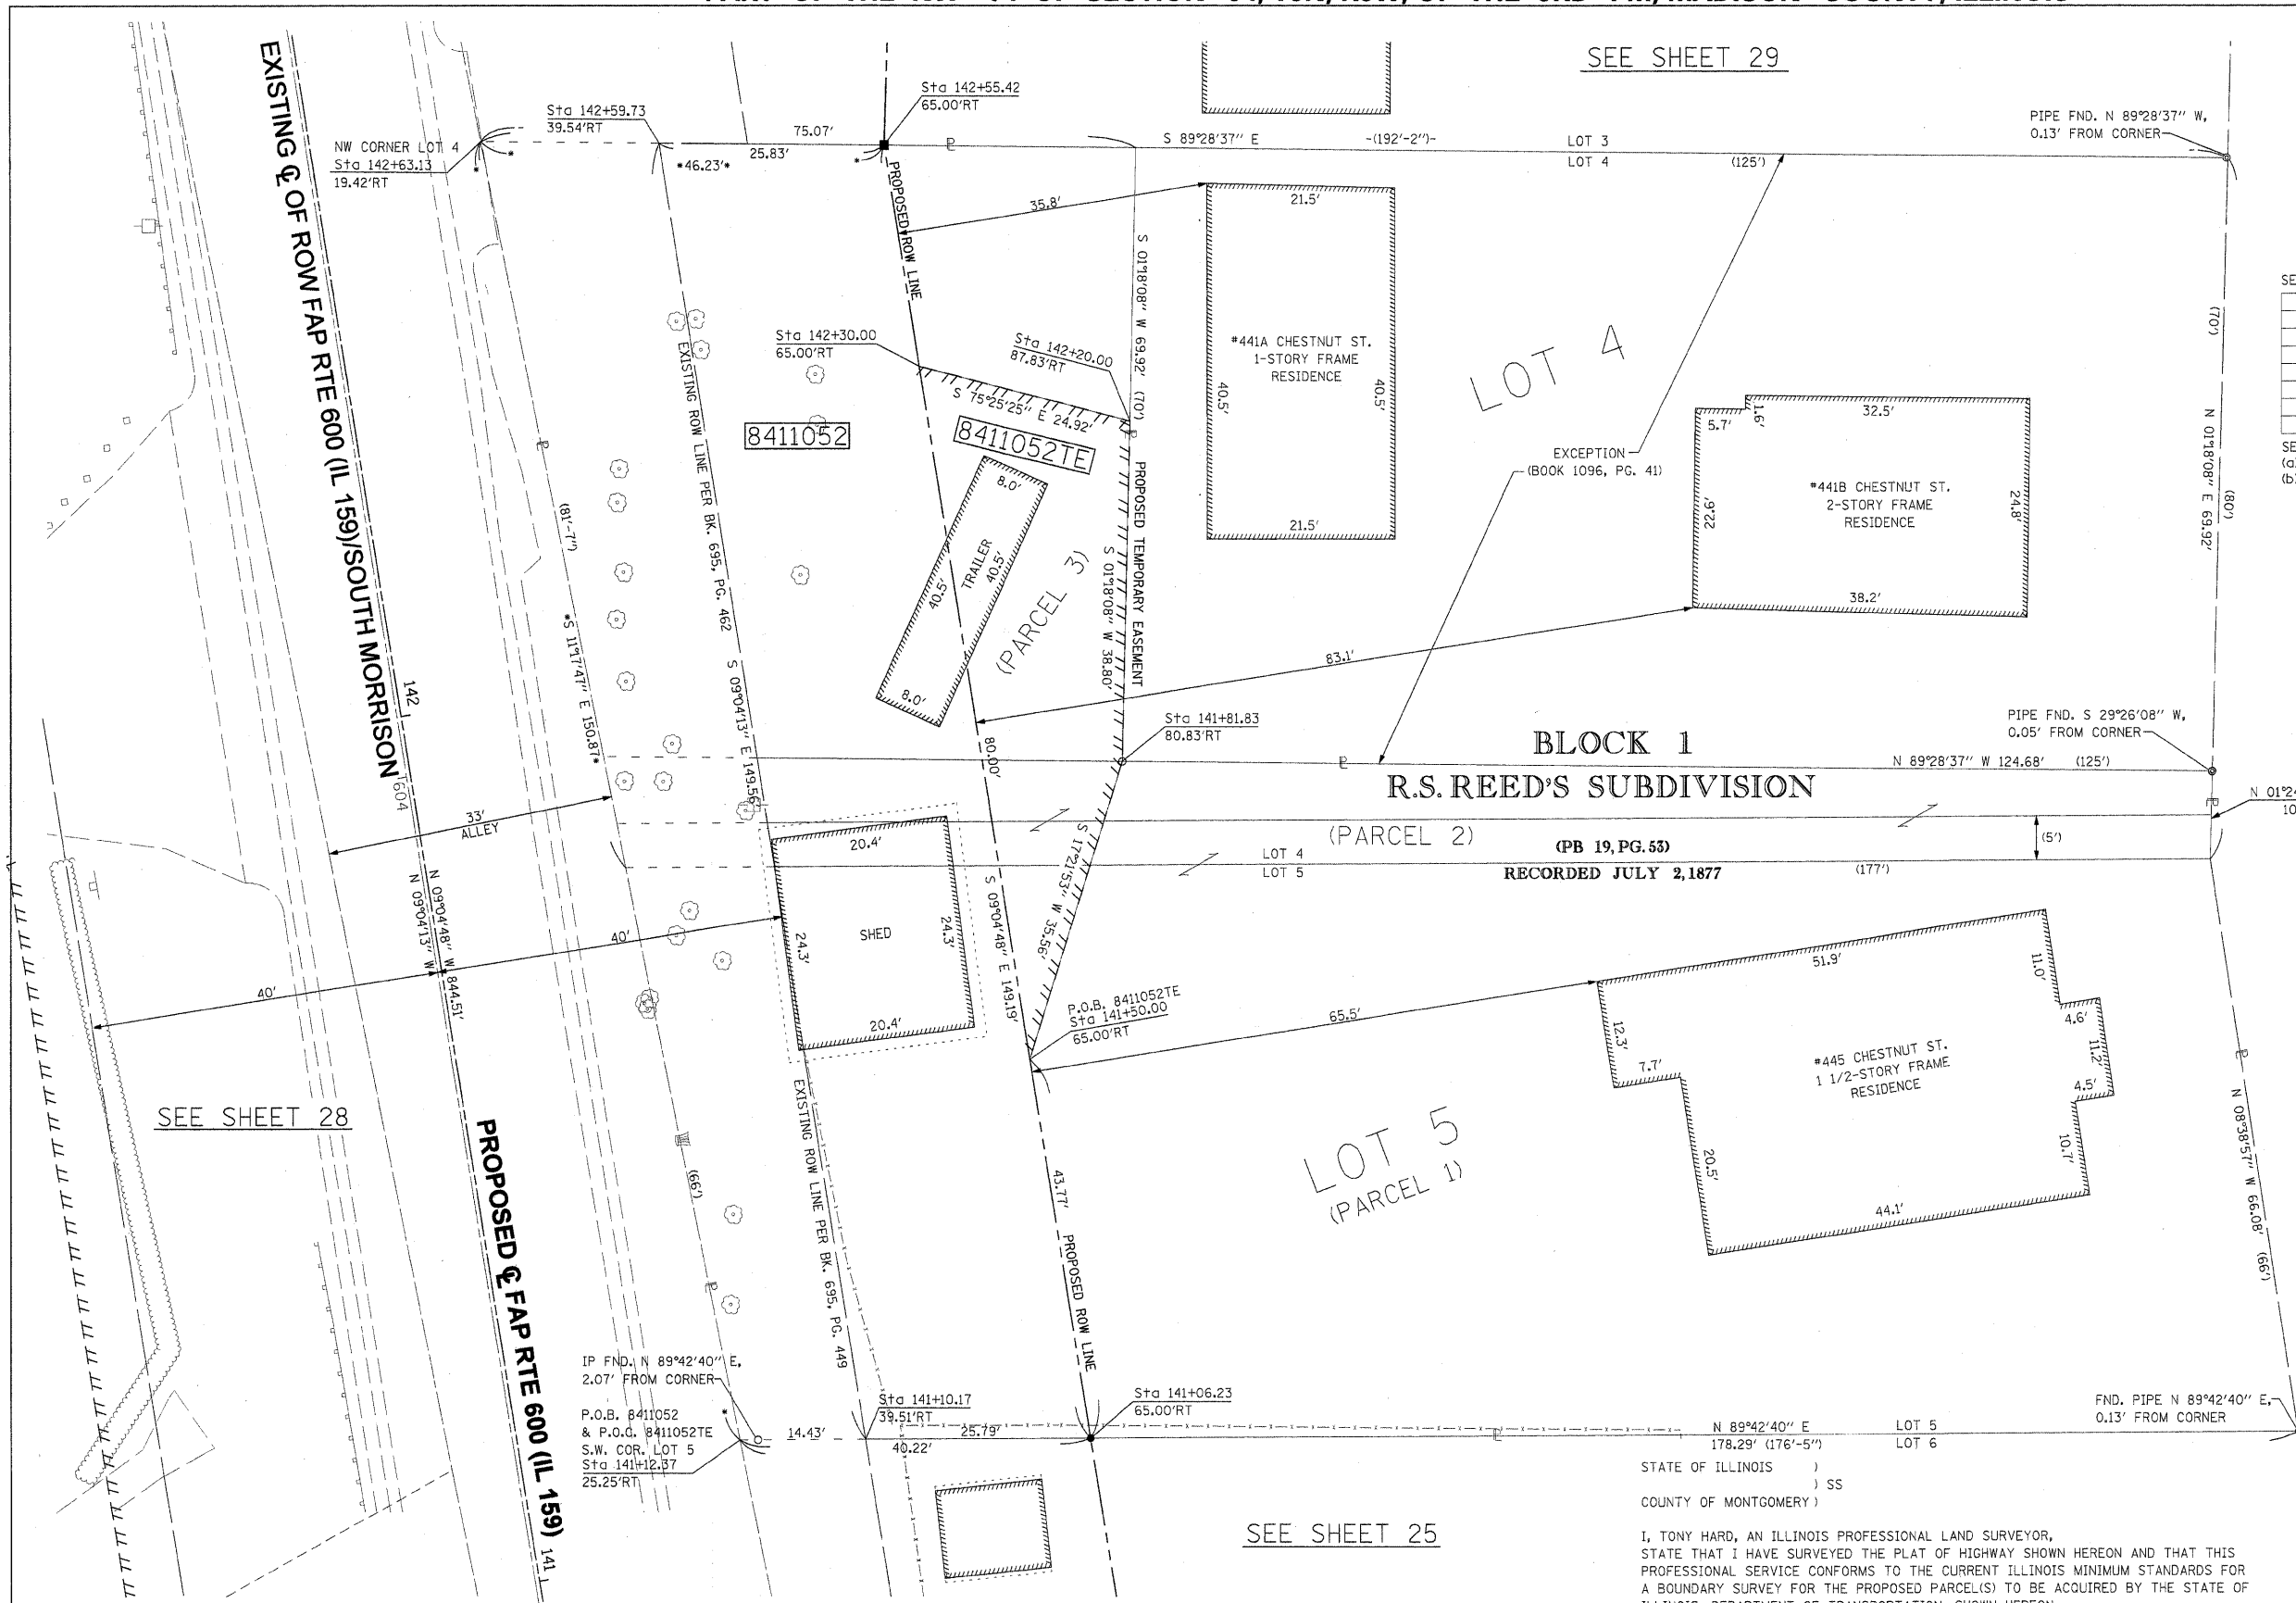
SEE SHEET 29

EXISTING ℄ OF ROW FAP RTE 600 (IL 159)/SOUTH MORRISON

NW CORNER LOT 4
Sta 142+63.13
19.42'RT

Sta 142+59.73
39.54'RT

75.07'
25.83'
*46.23'*

Sta 142+55.42
65.00'RT

S 89°28'37" E
-(192'-2")-

LOT 3
LOT 4
(125')

PIPE FND. N 89°28'37" W,
0.13' FROM CORNER

35.8'
21.5'

PROPOSED ROW LINE

S 01°18'08" W 69.92' (70')

#441A CHESTNUT ST.
1-STORY FRAME
RESIDENCE

40.5'
40.5'
21.5'

LOT 4

(70')

Sta 142+30.00
65.00'RT

Sta 142+20.00
87.83'RT

S 75°25'25" E 24.92'

8411052TE

8411052

EXISTING ROW LINE PER BK. 695, PG. 462

(81'-7")

*S 11°17'47" E 150.87'*

S 09°04'13" E 149.56'

8.0'
TRAILER
40.5'
40.5'
8.0'

(PARCEL 3)

S 01°18'08" W 38.80'

PROPOSED TEMPORARY EASEMENT

EXCEPTION
(BOOK 1096, PG. 41)

1.6'
5.7'
32.5'

#441B CHESTNUT ST.
2-STORY FRAME
RESIDENCE

22.6'
24.8'
38.2'

N 01°18'08" E 69.92'
(80')

83.1'

Sta 141+81.83
80.83'RT

PIPE FND. S 29°26'08" W,
0.05' FROM CORNER

BLOCK 1
R.S. REED'S SUBDIVISION

N 89°28'37" W 124.68'
(125')

142
604

33'
ALLEY

80.00'

(PARCEL 2)
(PB 19, PG. 53)
RECORDED JULY 2, 1877

LOT 4
LOT 5

(5')
(177')

N 01°2
10

20.4'
SHED
24.3'
24.3'
20.4'

S 11°21'53" W 35.56'

S 09°04'48" E 149.19'

N 09°04'48" W 844.51'
N 09°04'13" W

40'
40'

P.O.B. 8411052TE
Sta 141+50.00
65.00'RT

65.5'
51.9'
11.0'
4.6'
11.2'
4.5'
12.3'
7.7'

#445 CHESTNUT ST.
1 1/2-STORY FRAME
RESIDENCE

20.5'
10.7'
44.1'

LOT 5
(PARCEL 1)

N 08°38'57" W 66.08'
(66')

SEE SHEET 28

PROPOSED ℄ FAP RTE 600 (IL 159)
141

(66')

EXISTING ROW LINE PER BK. 695, PG. 449

43.77'

PROPOSED ROW LINE

IP FND. N 89°42'40" E,
2.07' FROM CORNER

P.O.B. 8411052
& P.O.C. 8411052TE
S.W. COR. LOT 5
Sta 141+12.37
25.25'RT

14.43'

Sta 141+10.17
39.51'RT

25.79'
40.22'

Sta 141+06.23
65.00'RT

N 89°42'40" E
178.29' (176'-5")

LOT 5
LOT 6

FND. PIPE N 89°42'40" E,
0.13' FROM CORNER

SEE SHEET 25

STATE OF ILLINOIS )
) SS
COUNTY OF MONTGOMERY )

I, TONY HARD, AN ILLINOIS PROFESSIONAL LAND SURVEYOR, STATE THAT I HAVE SURVEYED THE PLAT OF HIGHWAY SHOWN HEREON AND THAT THIS PROFESSIONAL SERVICE CONFORMS TO THE CURRENT ILLINOIS MINIMUM STANDARDS FOR A BOUNDARY SURVEY FOR THE PROPOSED PARCEL(S) TO BE ACQUIRED BY THE STATE OF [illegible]

SE
SE
(a
(b